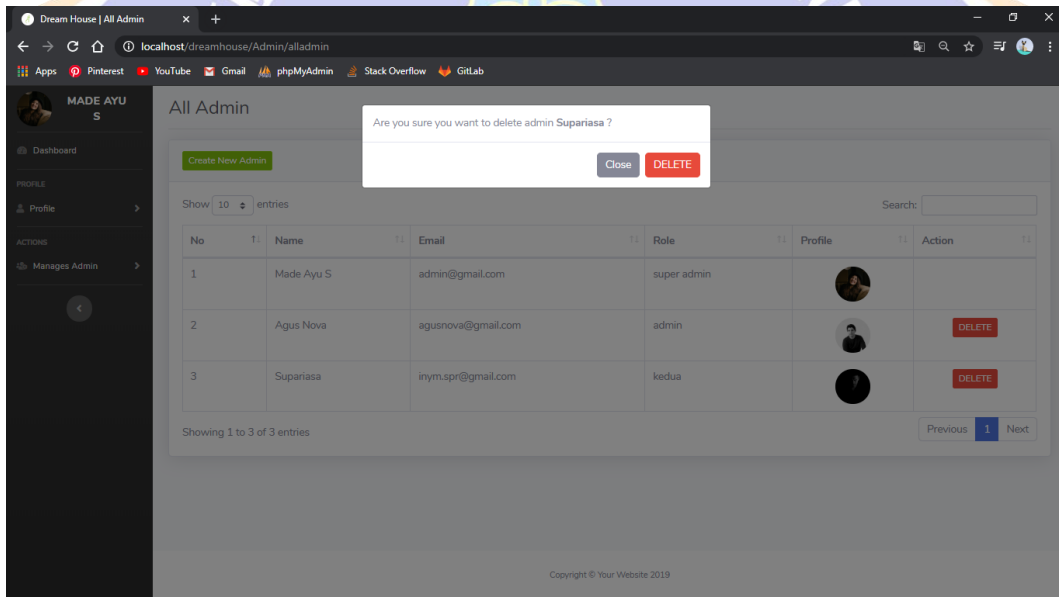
Dream House | All Admin ×  +

localhost/dreamhouse/Admin/alladmin

Apps  Pinterest  YouTube  Gmail  phpMyAdmin  Stack Overflow  GitLab

MADE AYU S

Dashboard

PROFILE

Profile

ACTIONS

Manages Admin

All Admin

Are you sure you want to delete admin Supariasa ?

Close  DELETE

Create New Admin

Show 10 entries

Search:

| No | Name | Email | Role | Profile | Action |
|---|---|---|---|---|---|
| 1 | Made Ayu S | admin@gmail.com | super admin | | |
| 2 | Agus Nova | agusnova@gmail.com | admin | | DELETE |
| 3 | Supariasa | inym.spr@gmail.com | kedua | | DELETE |

Showing 1 to 3 of 3 entries

Previous  1  Next

Copyright © Your Website 2019